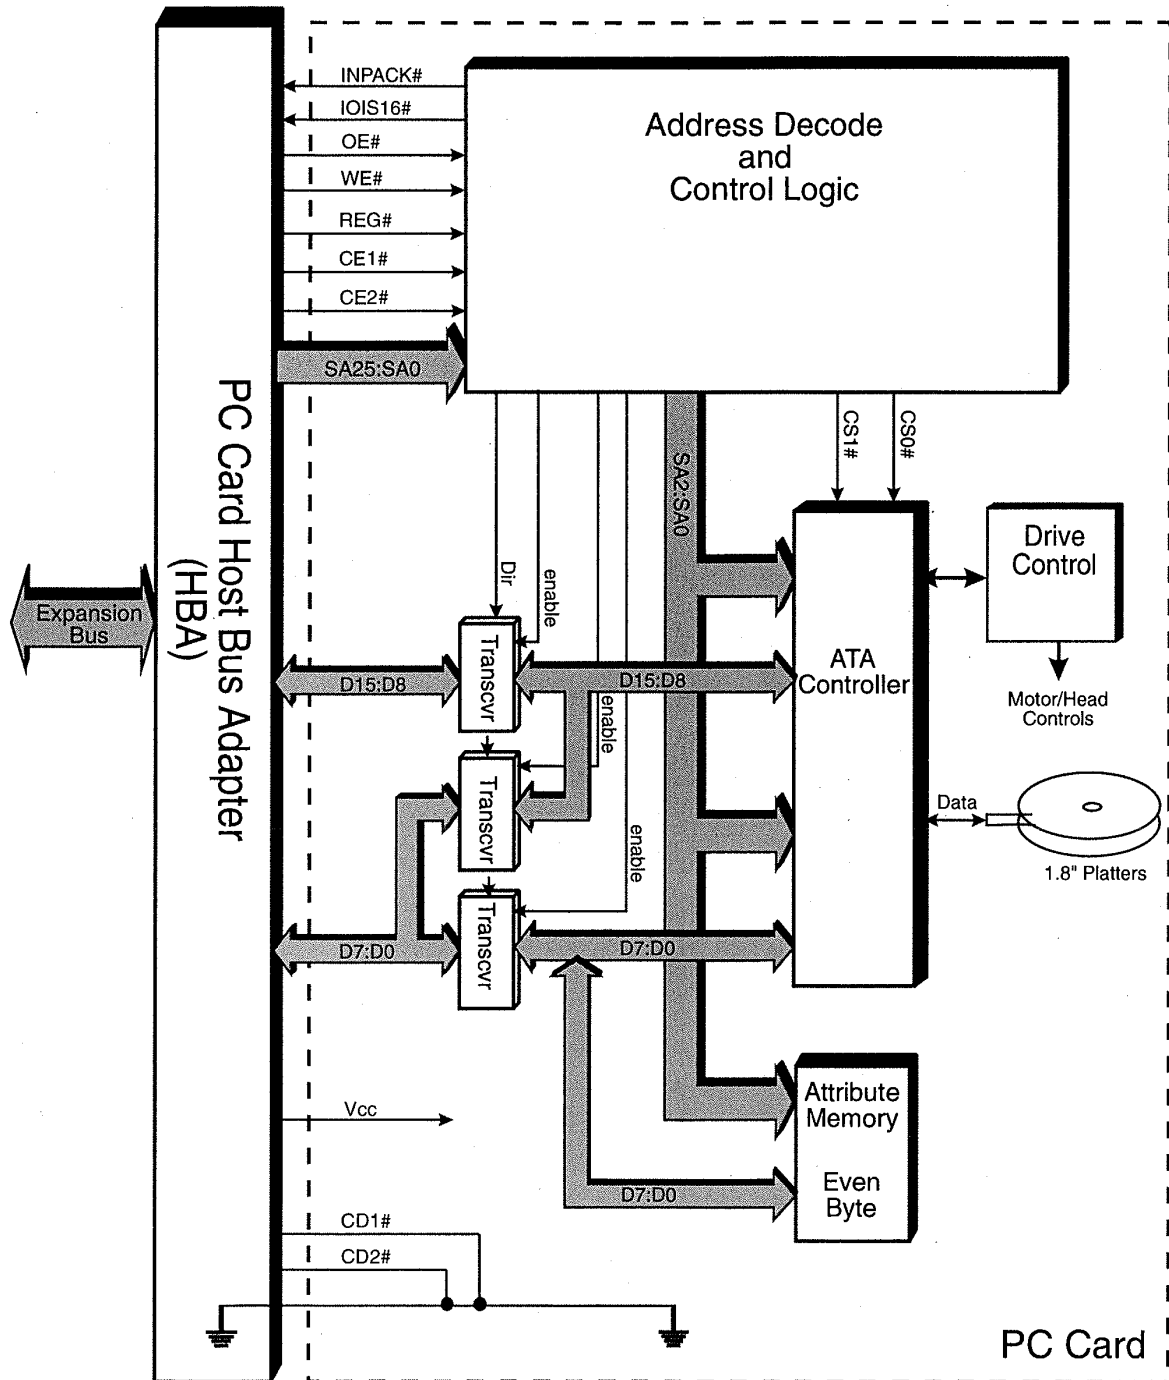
INPACK#
IOIS16#
OE#
WE#
REG#
CE1#
CE2#
SA25:SA0

Address Decode and Control Logic

PC Card Host Bus Adapter (HBA)

Expansion Bus

SA2:SA0
CS1#
CS0#
Dir
enable
enable
enable

Drive Control

Motor/Head Controls

ATA Controller

D15:D8
D15:D8
Transcvr
Transcvr
Transcvr
D7:D0
D7:D0

Data

1.8" Platters

Vcc

Attribute Memory

Even Byte

D7:D0

CD1#
CD2#

PC Card